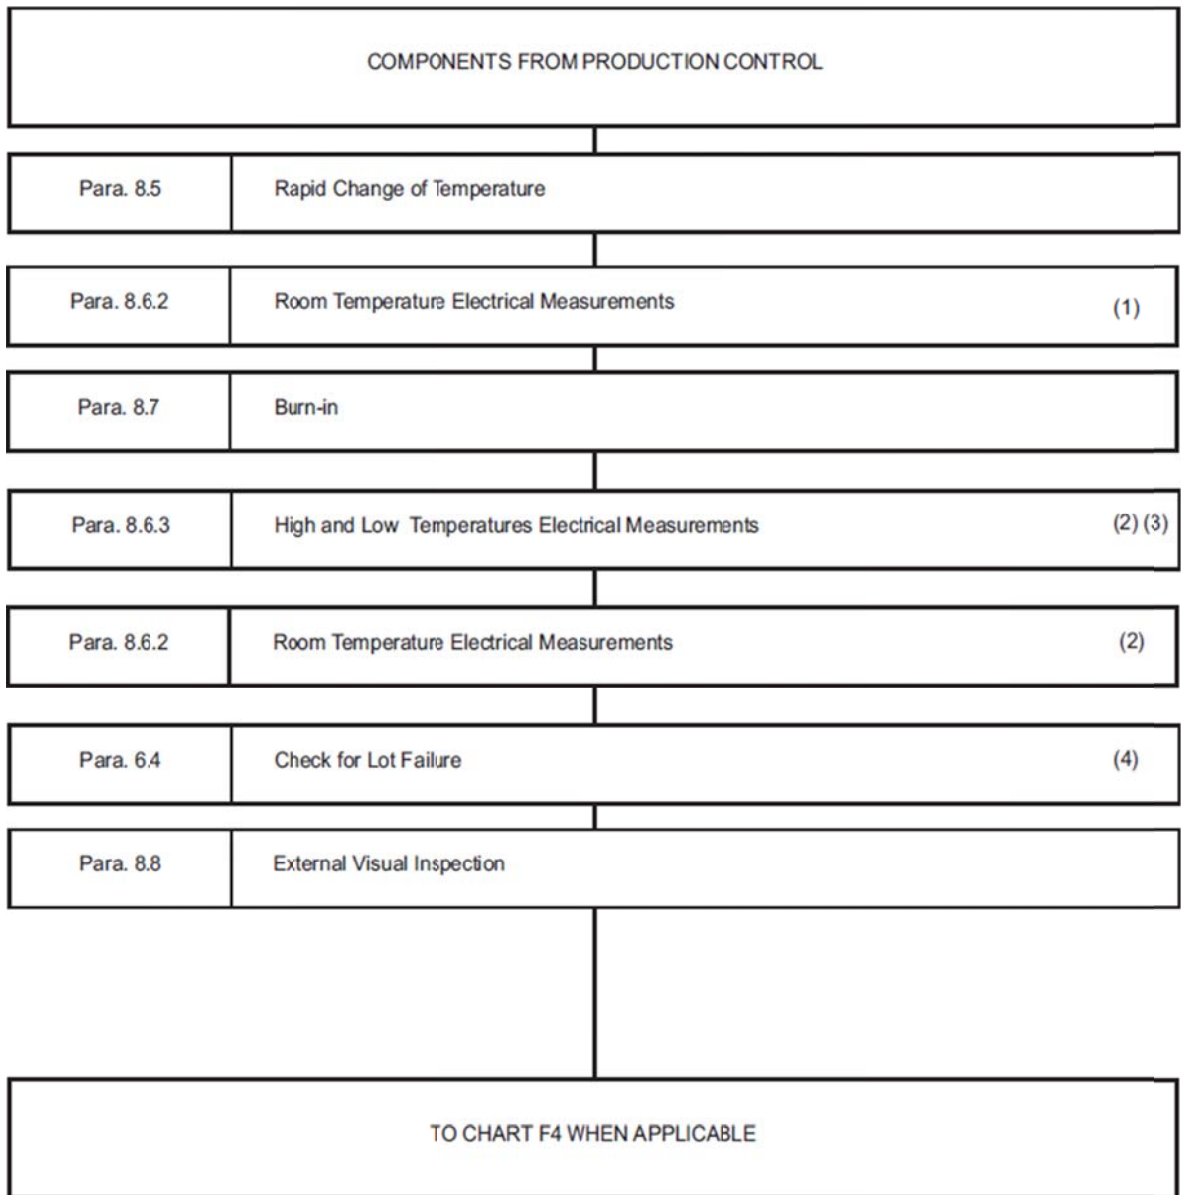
COMP0NENTS FROM PRODUCTION CONTROL

Para. 8.5 Rapid Change of Temperature

Para. 8.6.2 Room Temperature Electrical Measurements (1)

Para. 8.7 Burn-in

Para. 8.6.3 High and Low Temperatures Electrical Measurements (2) (3)

Para. 8.6.2 Room Temperature Electrical Measurements (2)

Para. 6.4 Check for Lot Failure (4)

Para. 8.8 External Visual Inspection

TO CHART F4 WHEN APPLICABLE